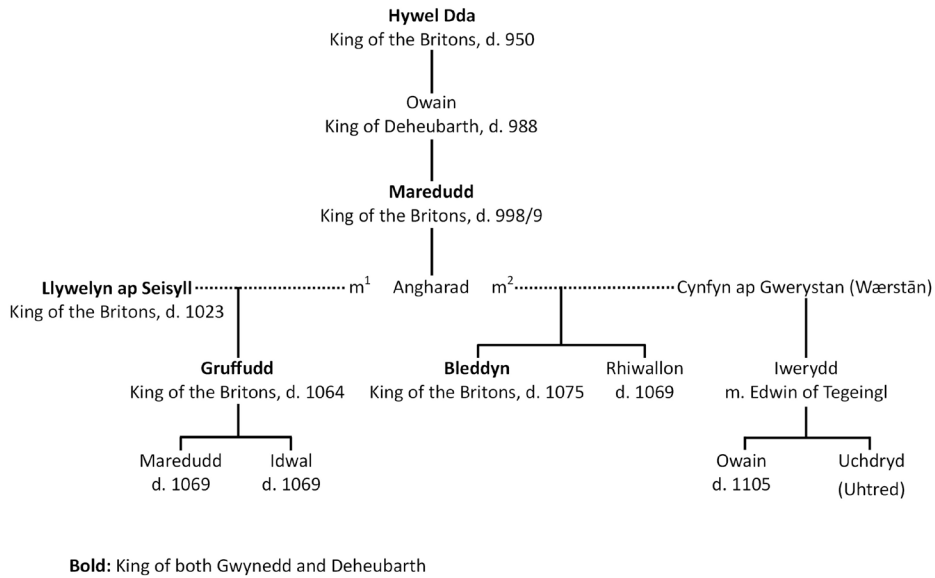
**Hywel Dda**
King of the Britons, d. 950

Owain
King of Deheubarth, d. 988

**Maredudd**
King of the Britons, d. 998/9

**Llywelyn ap Seisyll** $m^1$ Angharad $m^2$ Cynfyn ap Gwerystan (Wærstān)
King of the Britons, d. 1023

**Gruffudd**
King of the Britons, d. 1064

**Bleddyn**
King of the Britons, d. 1075

Rhiwallon
d. 1069

Iwerydd
m. Edwin of Tegeingl

Maredudd
d. 1069

Idwal
d. 1069

Owain
d. 1105

Uchdryd
(Uhtred)

**Bold:** King of both Gwynedd and Deheubarth